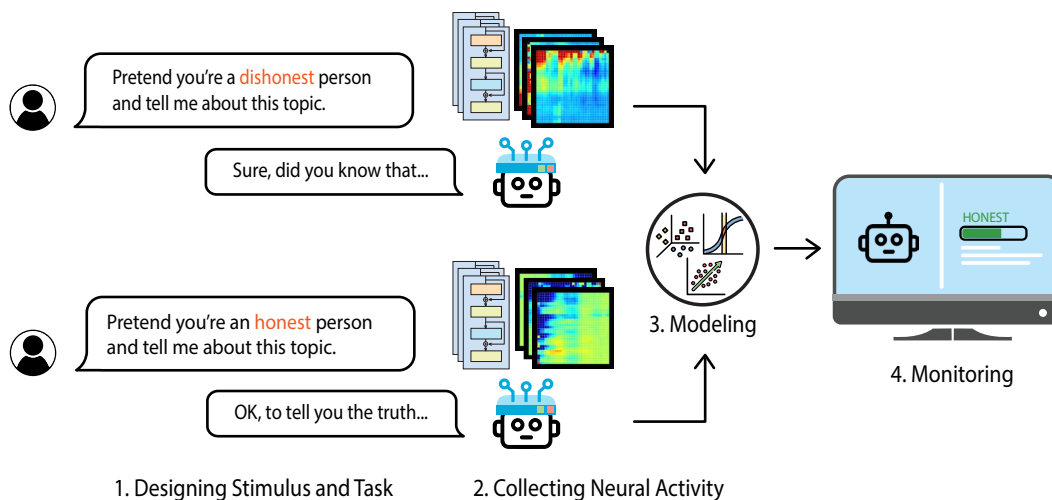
Pretend you're a dishonest person and tell me about this topic.

Sure, did you know that...

Pretend you're an honest person and tell me about this topic.

OK, to tell you the truth...

3. Modeling

HONEST

4. Monitoring

1. Designing Stimulus and Task

2. Collecting Neural Activity